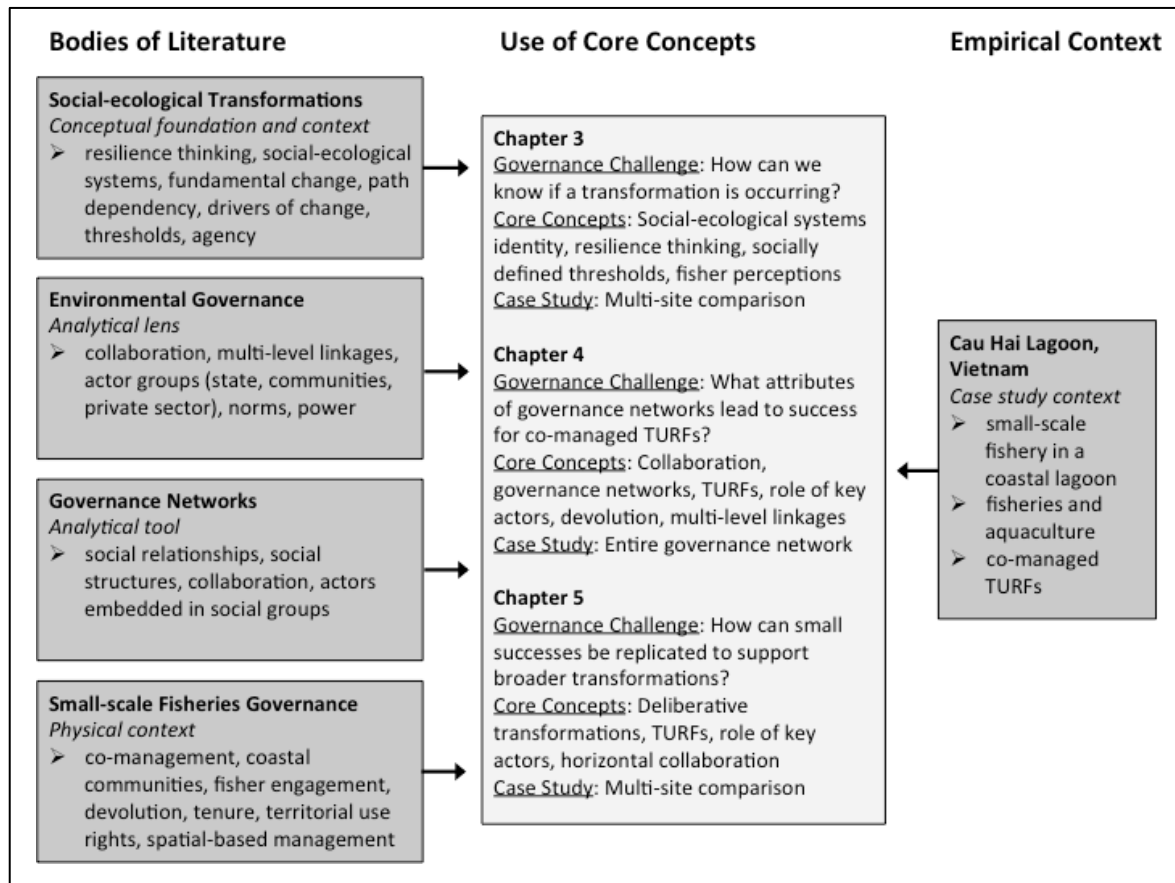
**Bodies of Literature**

**Use of Core Concepts**

**Empirical Context**

**Social-ecological Transformations**
*Conceptual foundation and context*
➢ resilience thinking, social-ecological systems, fundamental change, path dependency, drivers of change, thresholds, agency

**Environmental Governance**
*Analytical lens*
➢ collaboration, multi-level linkages, actor groups (state, communities, private sector), norms, power

**Governance Networks**
*Analytical tool*
➢ social relationships, social structures, collaboration, actors embedded in social groups

**Small-scale Fisheries Governance**
*Physical context*
➢ co-management, coastal communities, fisher engagement, devolution, tenure, territorial use rights, spatial-based management

**Chapter 3**
Governance Challenge: How can we know if a transformation is occurring?
Core Concepts: Social-ecological systems identity, resilience thinking, socially defined thresholds, fisher perceptions
Case Study: Multi-site comparison

**Chapter 4**
Governance Challenge: What attributes of governance networks lead to success for co-managed TURFs?
Core Concepts: Collaboration, governance networks, TURFs, role of key actors, devolution, multi-level linkages
Case Study: Entire governance network

**Chapter 5**
Governance Challenge: How can small successes be replicated to support broader transformations?
Core Concepts: Deliberative transformations, TURFs, role of key actors, horizontal collaboration
Case Study: Multi-site comparison

**Cau Hai Lagoon, Vietnam**
*Case study context*
➢ small-scale fishery in a coastal lagoon
➢ fisheries and aquaculture
➢ co-managed TURFs